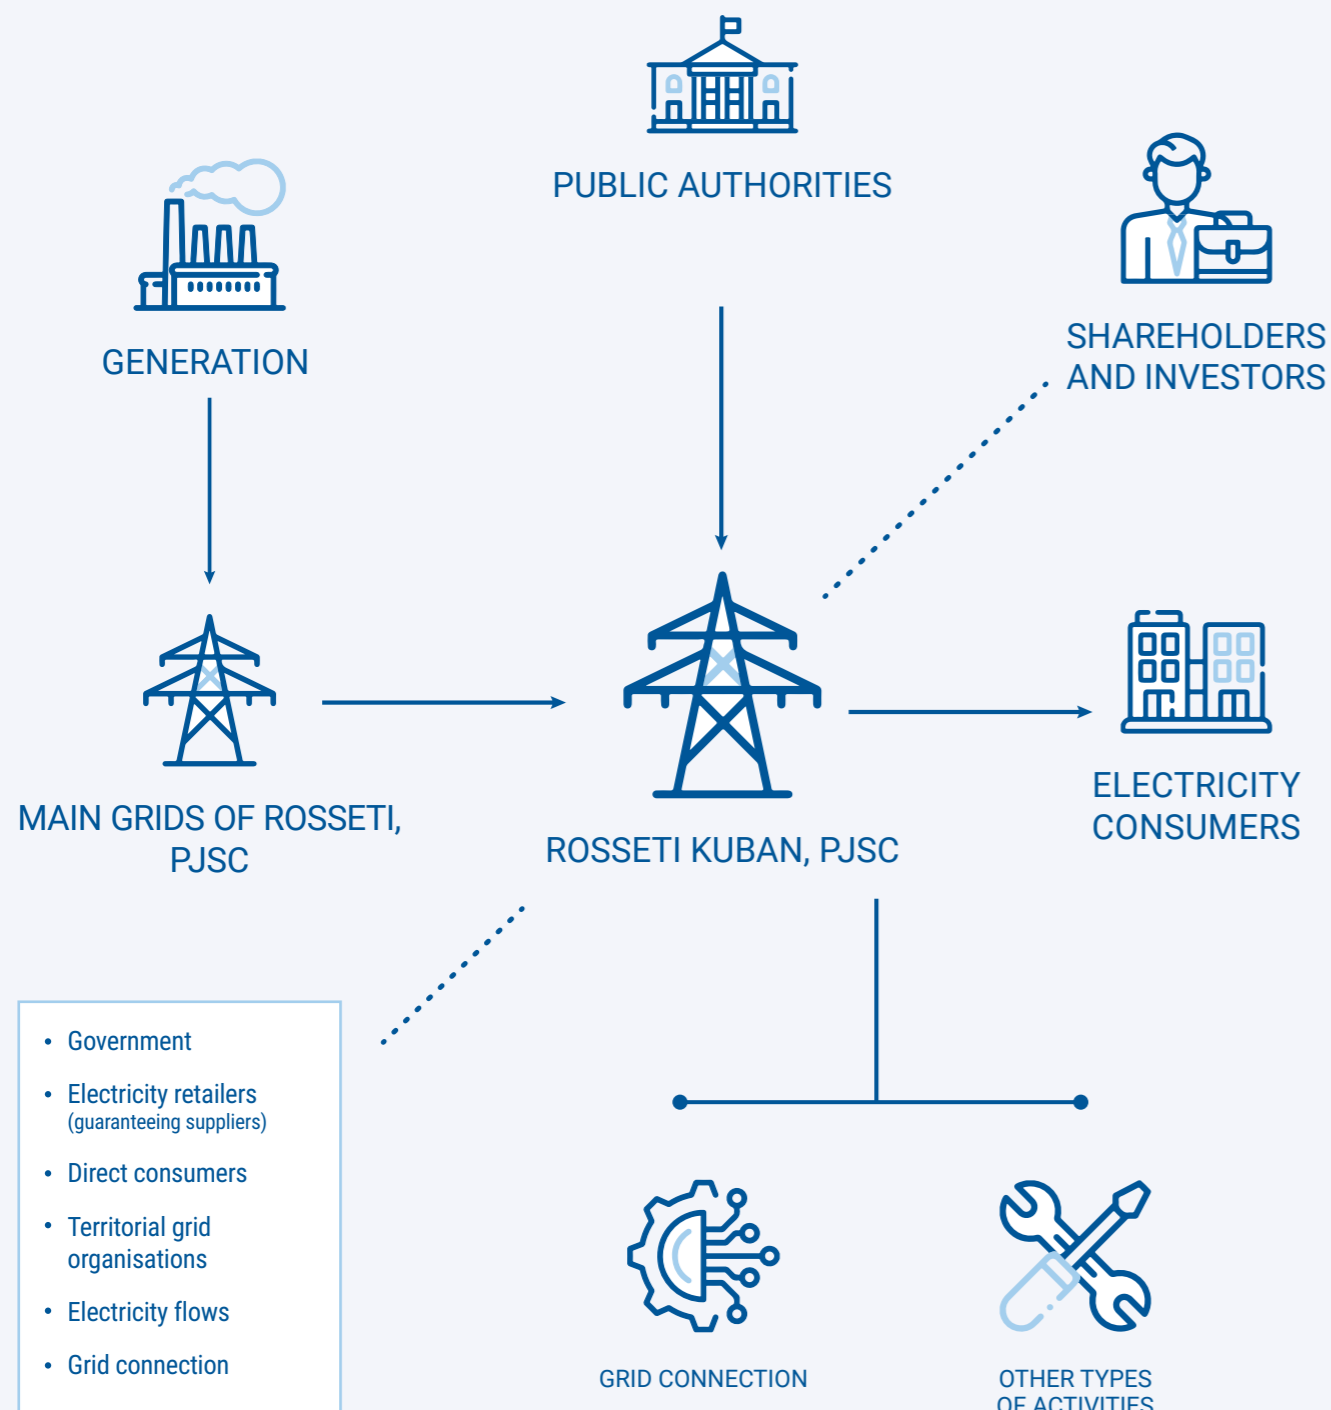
PUBLIC AUTHORITIES

GENERATION

SHAREHOLDERS AND INVESTORS

MAIN GRIDS OF ROSSETI, PJSC

ROSSETI KUBAN, PJSC

ELECTRICITY CONSUMERS

- Government
- Electricity retailers (guaranteeing suppliers)
- Direct consumers
- Territorial grid organisations
- Electricity flows
- Grid connection

GRID CONNECTION

OTHER TYPES OF ACTIVITIES